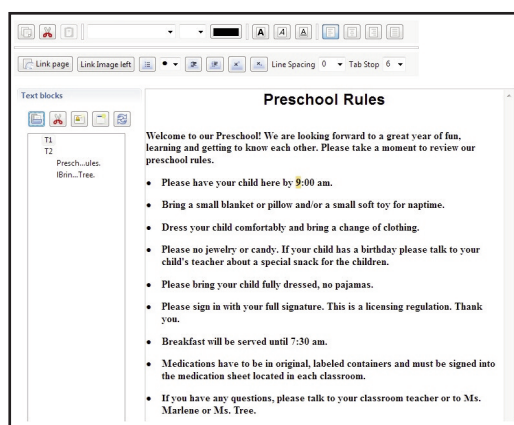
A A A

Link page Link Image left Line Spacing 0 Tab Stop 6

Text blocks

T1
T2
Presch...ules.
IBrin...Tree.

Preschool Rules

Welcome to our Preschool! We are looking forward to a great year of fun, learning and getting to know each other. Please take a moment to review our preschool rules.

- Please have your child here by 9:00 am.
- Bring a small blanket or pillow and/or a small soft toy for naptime.
- Dress your child comfortably and bring a change of clothing.
- Please no jewelry or candy. If your child has a birthday please talk to your child's teacher about a special snack for the children.
- Please bring your child fully dressed, no pajamas.
- Please sign in with your full signature. This is a licensing regulation. Thank you.
- Breakfast will be served until 7:30 am.
- Medications have to be in original, labeled containers and must be signed into the medication sheet located in each classroom.
- If you have any questions, please talk to your classroom teacher or to Ms. Marlene or Ms. Tree.